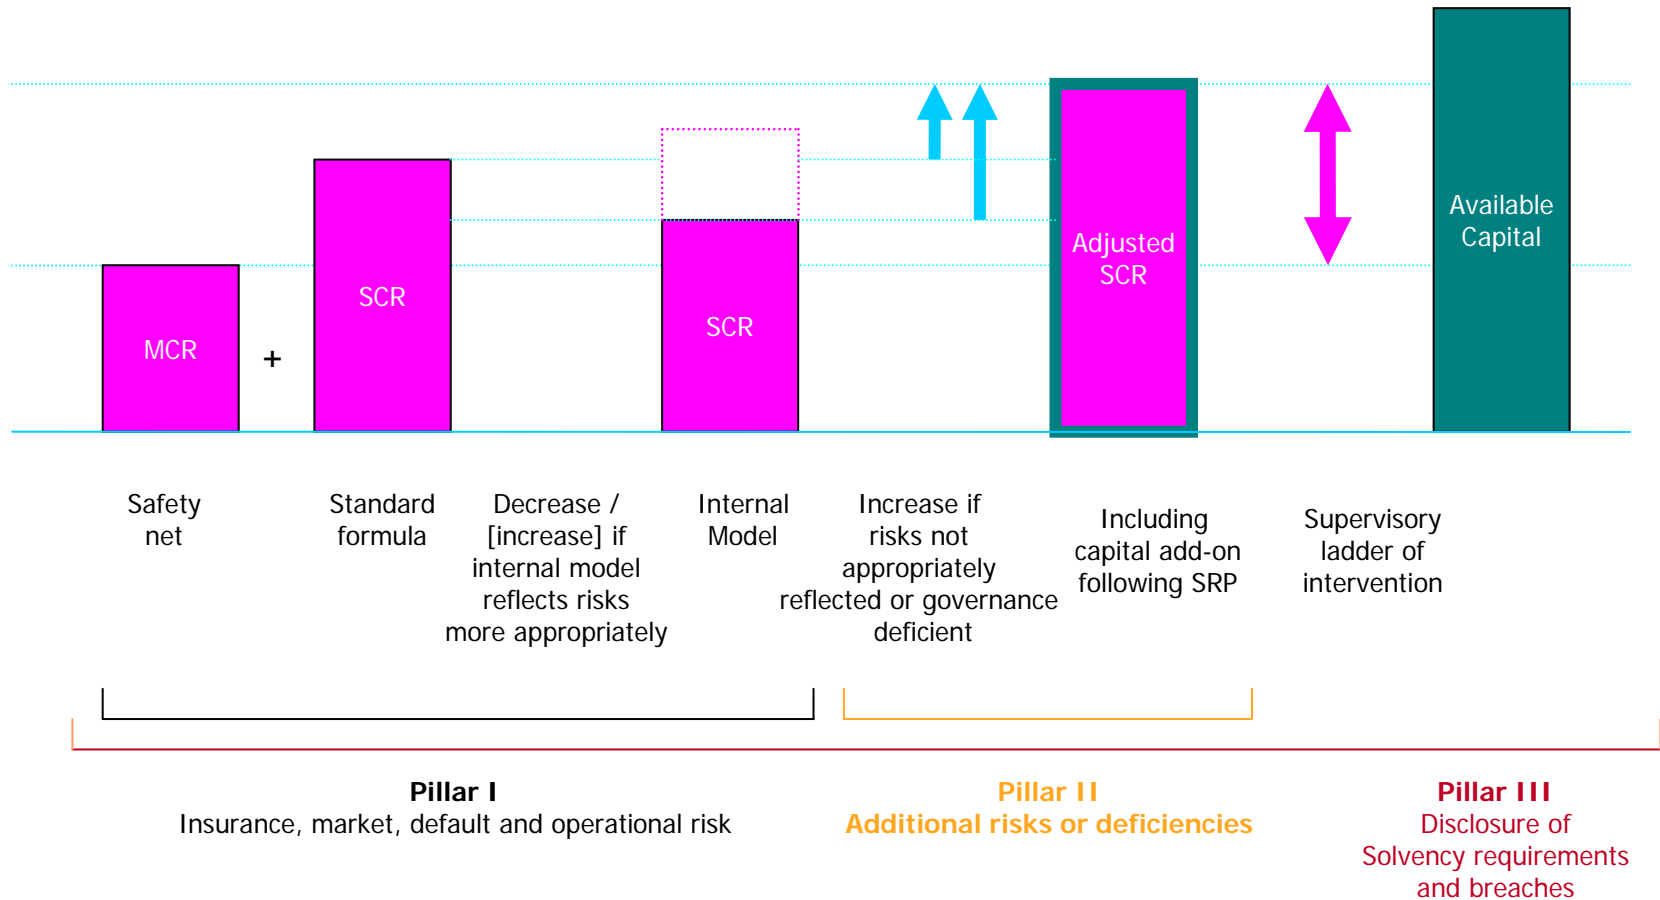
MCR

+

SCR

SCR

Adjusted SCR

Available Capital

Safety net

Standard formula

Decrease / [increase] if internal model reflects risks more appropriately

Internal Model

Increase if risks not appropriately reflected or governance deficient

Including capital add-on following SRP

Supervisory ladder of intervention

**Pillar I**
Insurance, market, default and operational risk

**Pillar II**
**Additional risks or deficiencies**

**Pillar III**
Disclosure of Solvency requirements and breaches